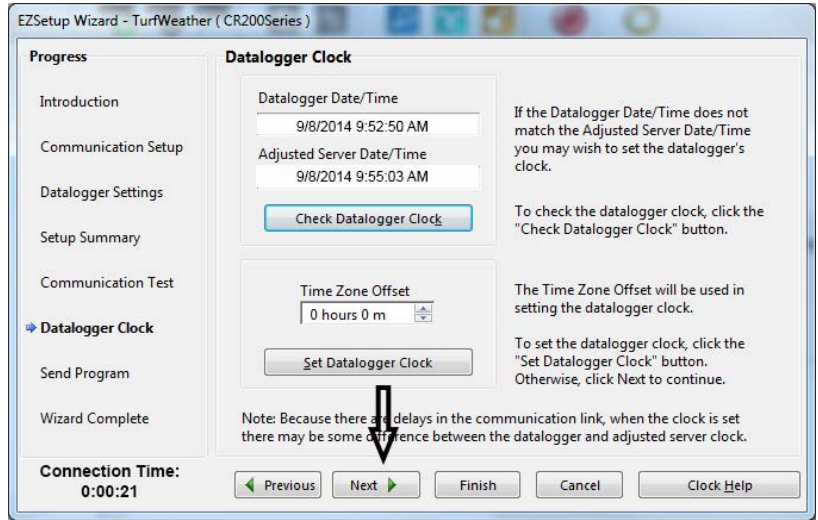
EZSetup Wizard - TurfWeather ( CR200Series )

Progress

Introduction

Communication Setup

Datalogger Settings

Setup Summary

Communication Test

Datalogger Clock

Send Program

Wizard Complete

Connection Time:
0:00:21

Datalogger Clock

Datalogger Date/Time
9/8/2014 9:52:50 AM
Adjusted Server Date/Time
9/8/2014 9:55:03 AM

Check Datalogger Clock

If the Datalogger Date/Time does not match the Adjusted Server Date/Time you may wish to set the datalogger's clock.

To check the datalogger clock, click the "Check Datalogger Clock" button.

Time Zone Offset
0 hours 0 m

Set Datalogger Clock

The Time Zone Offset will be used in setting the datalogger clock.

To set the datalogger clock, click the "Set Datalogger Clock" button. Otherwise, click Next to continue.

Note: Because there are delays in the communication link, when the clock is set there may be some difference between the datalogger and adjusted server clock.

Previous Next Finish Cancel Clock Help